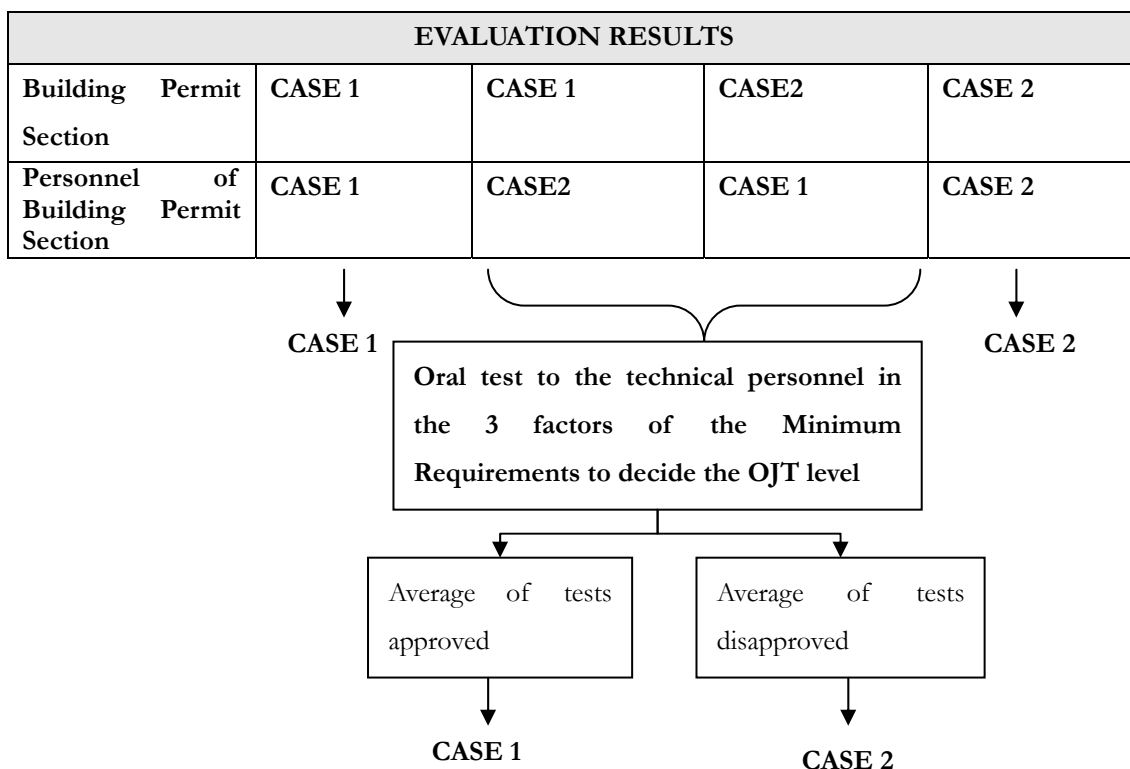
| EVALUATION RESULTS | | | | |
|---|---|---|---|---|
| Building Permit Section | CASE 1 | CASE 1 | CASE2 | CASE 2 |
| Personnel of Building Permit Section | CASE 1 | CASE2 | CASE 1 | CASE 2 |

CASE 1

CASE 2

Oral test to the technical personnel in the 3 factors of the Minimum Requirements to decide the OJT level

Average of tests approved

Average of tests disapproved

CASE 1

CASE 2